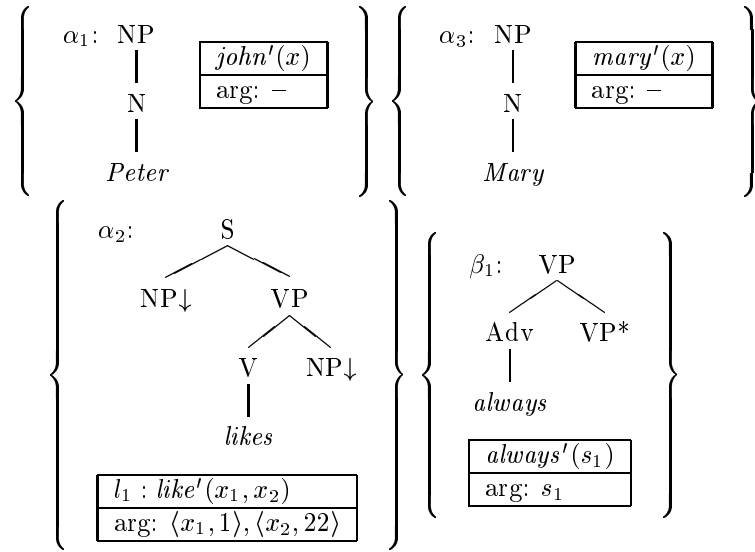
$\alpha_1$: NP

N

*Peter*

| $john'(x)$ |
|---|
| arg: – |

$\alpha_3$: NP

N

*Mary*

| $mary'(x)$ |
|---|
| arg: – |

$\alpha_2$: S

NP↓ VP

V NP↓

*likes*

| $l_1 : like'(x_1, x_2)$ |
|---|
| arg: $\langle x_1, 1\rangle, \langle x_2, 22\rangle$ |

$\beta_1$: VP

Adv VP*

*always*

| $always'(s_1)$ |
|---|
| arg: $s_1$ |